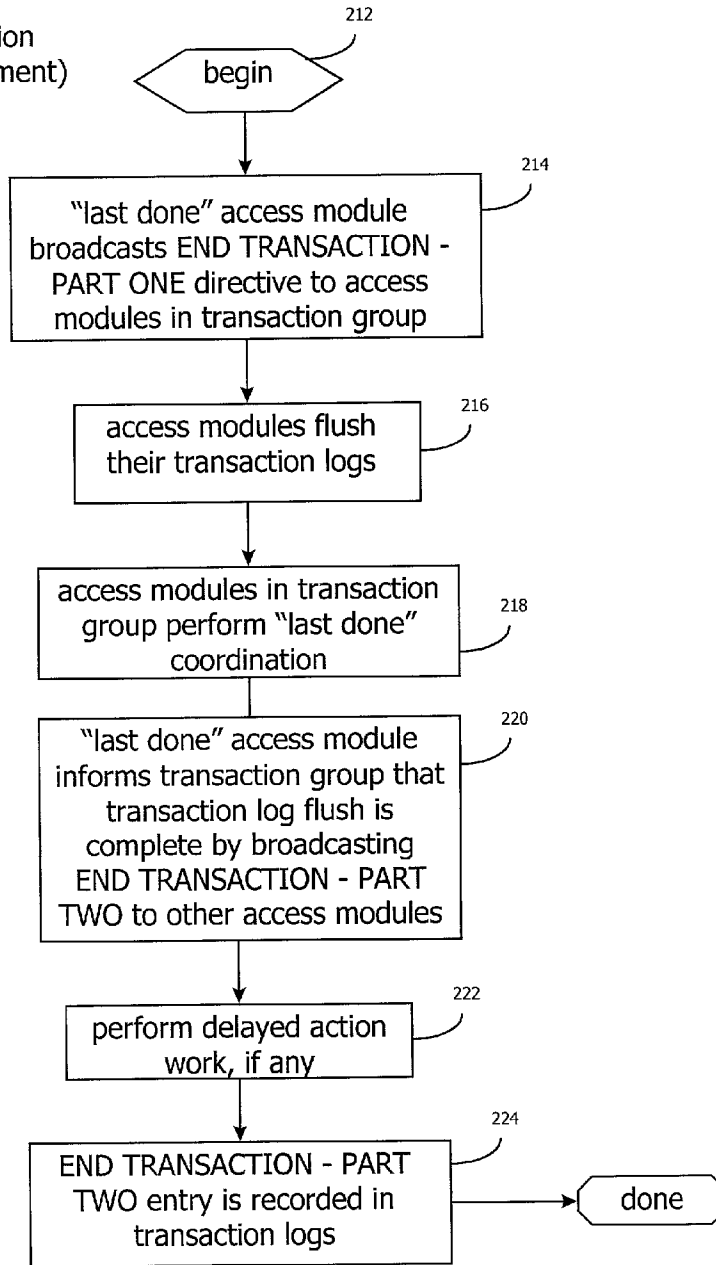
ion
ment)

212

begin

214

"last done" access module broadcasts END TRANSACTION - PART ONE directive to access modules in transaction group

216

access modules flush their transaction logs

access modules in transaction group perform "last done" coordination

218

220

"last done" access module informs transaction group that transaction log flush is complete by broadcasting END TRANSACTION - PART TWO to other access modules

222

perform delayed action work, if any

224

END TRANSACTION - PART TWO entry is recorded in transaction logs

done